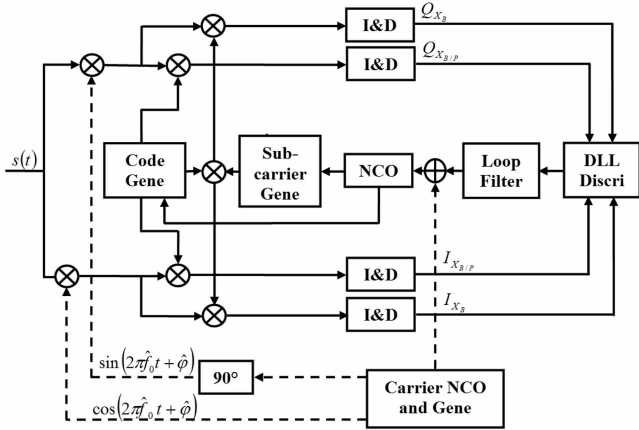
I&D $Q_{X_B}$

I&D $Q_{X_{B/P}}$

$s(t)$

Code Gene

Sub-carrier Gene

NCO

Loop Filter

DLL Discri

I&D $I_{X_{B/P}}$

I&D $I_{X_B}$

$\sin\left(2\pi\hat{f}_0 t+\hat{\varphi}\right)$

90°

$\cos\left(2\pi\hat{f}_0 t+\hat{\varphi}\right)$

Carrier NCO and Gene